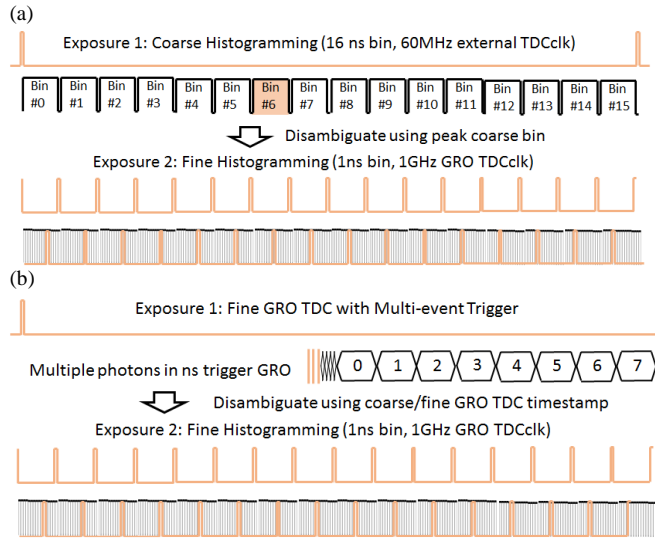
(a)

Exposure 1: Coarse Histogramming (16 ns bin, 60MHz external TDCclk)

Bin #0 Bin #1 Bin #2 Bin #3 Bin #4 Bin #5 Bin #6 Bin #7 Bin #8 Bin #9 Bin #10 Bin #11 Bin #12 Bin #13 Bin #14 Bin #15

Disambiguate using peak coarse bin

Exposure 2: Fine Histogramming (1ns bin, 1GHz GRO TDCclk)

(b)

Exposure 1: Fine GRO TDC with Multi-event Trigger

Multiple photons in ns trigger GRO

0 1 2 3 4 5 6 7

Disambiguate using coarse/fine GRO TDC timestamp

Exposure 2: Fine Histogramming (1ns bin, 1GHz GRO TDCclk)